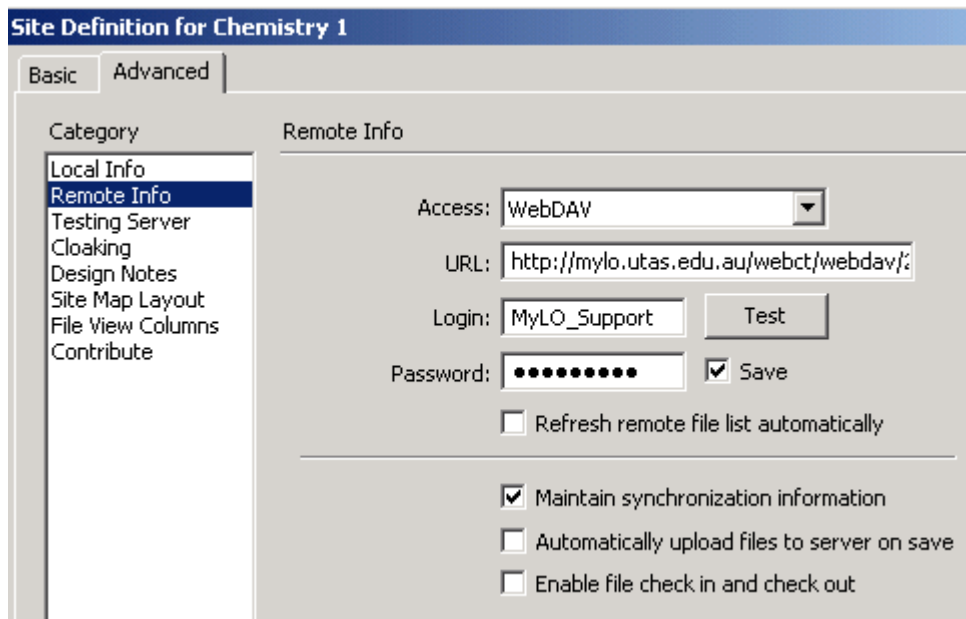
Site Definition for Chemistry 1

Basic Advanced

Category

Local Info
Remote Info
Testing Server
Cloaking
Design Notes
Site Map Layout
File View Columns
Contribute

Remote Info

Access: WebDAV

URL: http://mylo.utas.edu.au/webct/webdav/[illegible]

Login: MyLO_Support Test

Password: •••••••••• Save

Refresh remote file list automatically

Maintain synchronization information

Automatically upload files to server on save

Enable file check in and check out